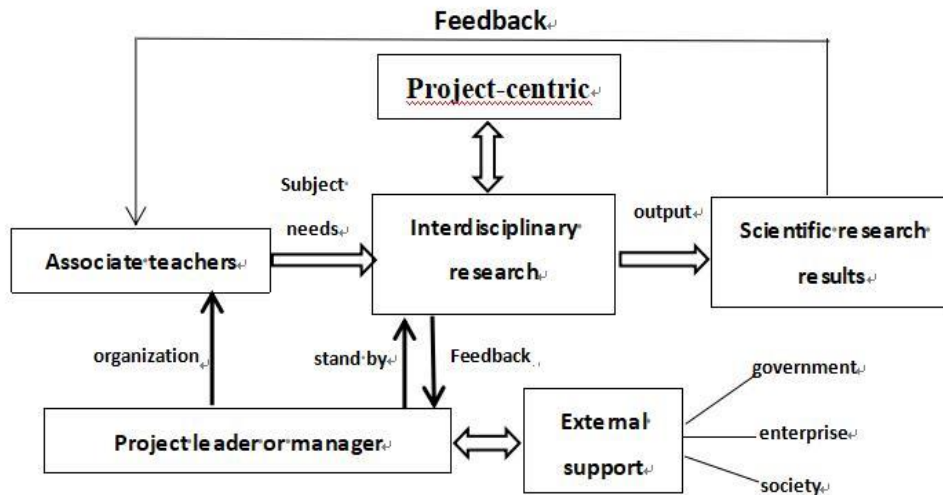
Feedback

Project-centric

Subject needs

Interdisciplinary research

output

Scientific research results

Associate teachers

organization

stand by

Feedback

Project leader or manager

External support

government

enterprise

society